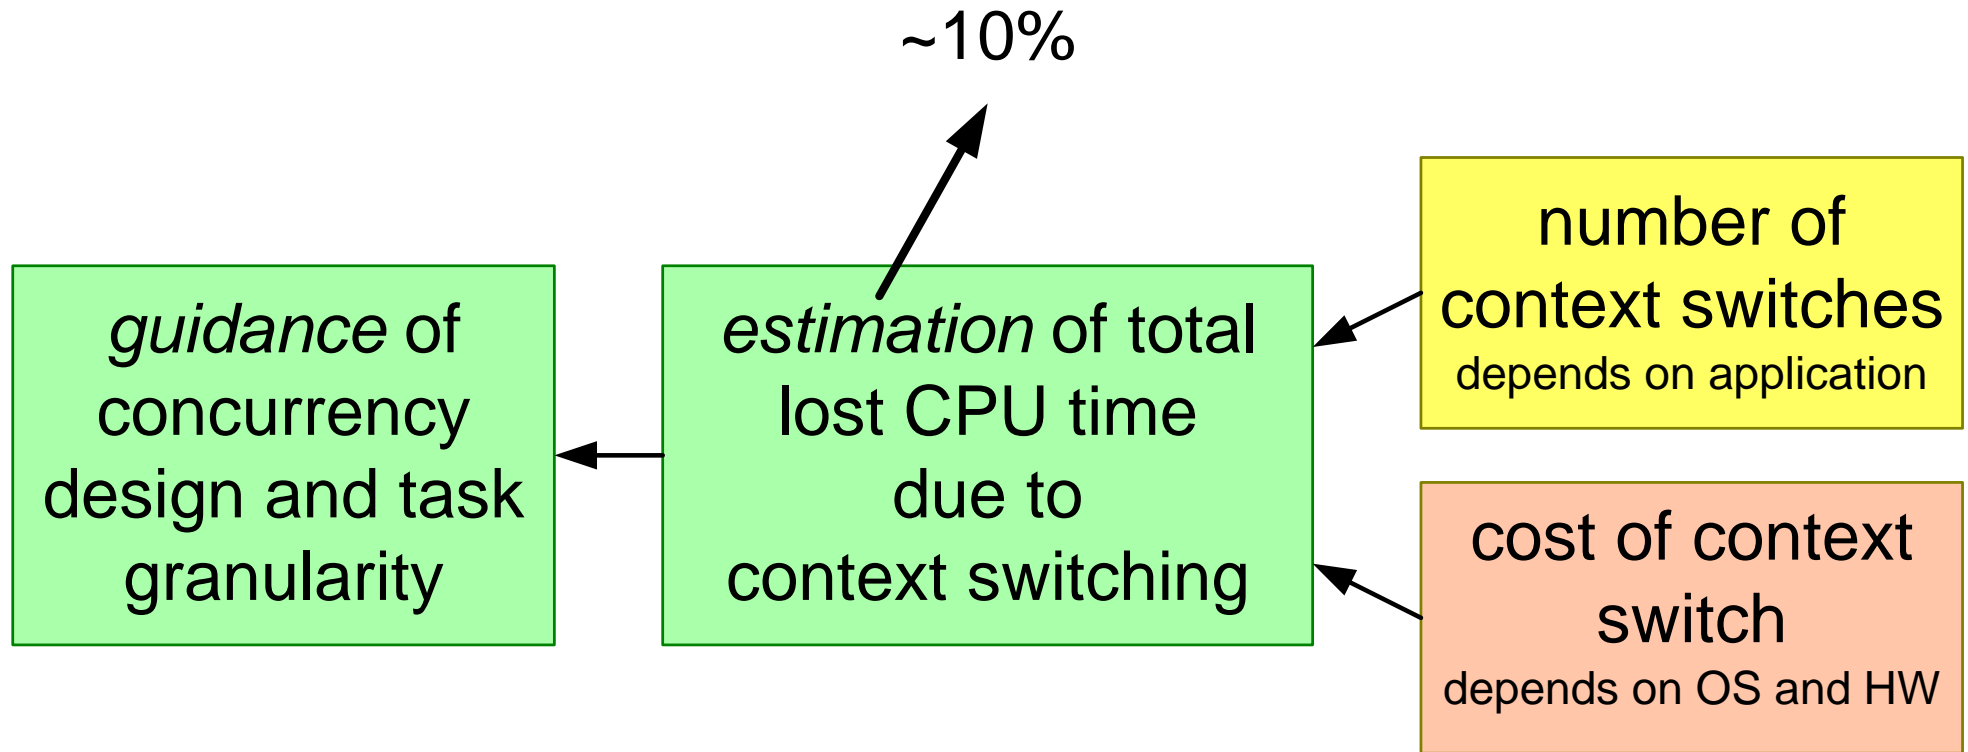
~10%

guidance of concurrency design and task granularity

estimation of total lost CPU time due to context switching

number of context switches
depends on application

cost of context switch
depends on OS and HW